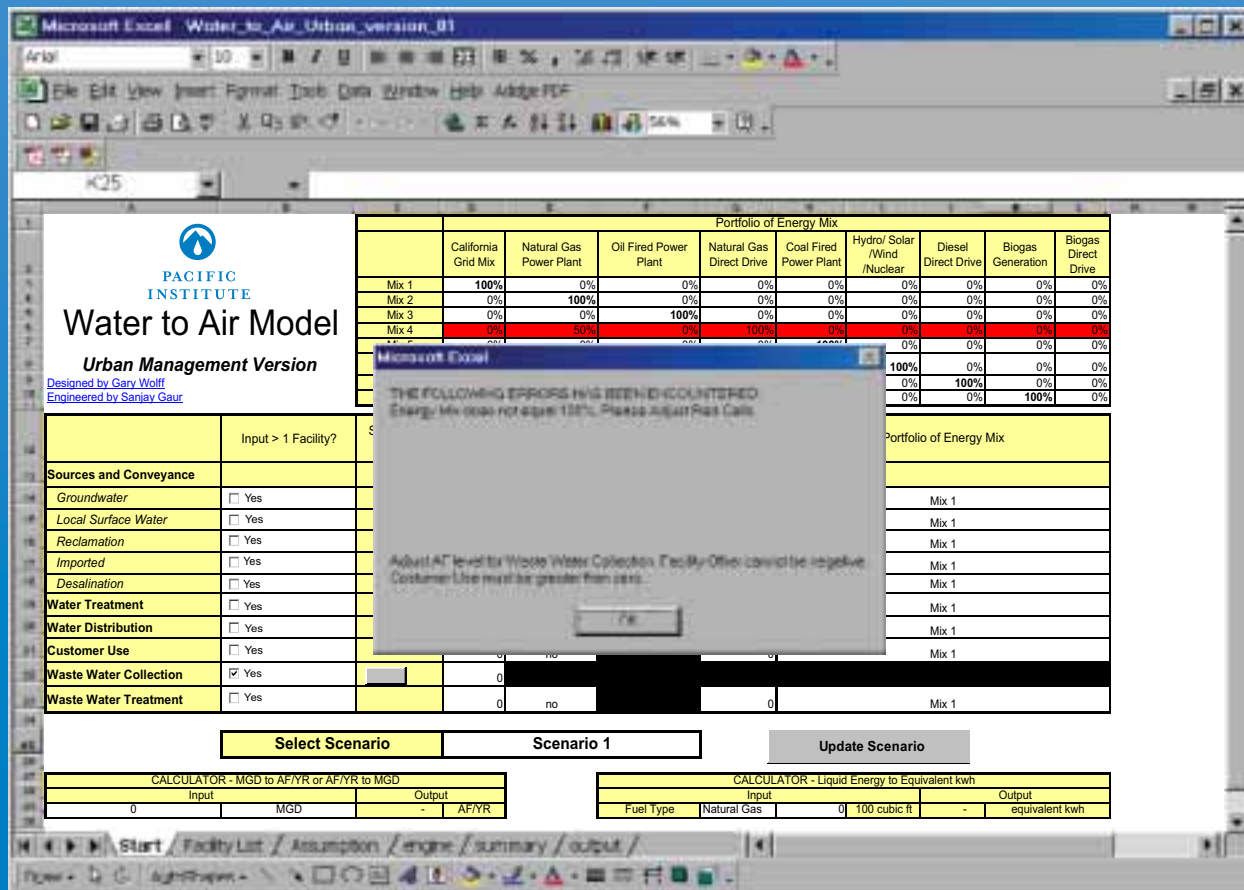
Microsoft Excel - Water_to_Air_Urban_version_01

Arial 10

File Edit View Insert Format Tools Data Window Help Adobe PDF

56%

K25

PACIFIC INSTITUTE

Water to Air Model

Urban Management Version

Designed by Gary Wolff

Engineered by Sanjay Gaur

| | Portfolio of Energy Mix | | | | | | | | |
|---|---|---|---|---|---|---|---|---|---|
| | California Grid Mix | Natural Gas Power Plant | Oil Fired Power Plant | Natural Gas Direct Drive | Coal Fired Power Plant | Hydro/ Solar /Wind /Nuclear | Diesel Direct Drive | Biogas Generation | Biogas Direct Drive |
| Mix 1 | 100% | 0% | 0% | 0% | 0% | 0% | 0% | 0% | 0% |
| Mix 2 | 0% | 100% | 0% | 0% | 0% | 0% | 0% | 0% | 0% |
| Mix 3 | 0% | 0% | 100% | 0% | 0% | 0% | 0% | 0% | 0% |
| Mix 4 | 0% | 50% | 0% | 100% | 0% | 0% | 0% | 0% | 0% |
| Mix 5 | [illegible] | | | | 100% | 0% | 0% | 0% | 0% |
| | | | | | | 100% | 0% | 0% | 0% |
| | | | | | | 0% | 100% | 0% | 0% |
| | | | | | | 0% | 0% | 100% | 0% |

Microsoft Excel

THE FOLLOWING ERRORS HAS BEEN ENCOUNTERED
Energy Mix does not equal 100%. Please Adjust Red Cells

Adjust AF level for Waste Water Collection. Facility Offset cannot be negative.
Customer Use must be greater than zero.

OK

| | Input > 1 Facility? | S | | | | | Portfolio of Energy Mix |
|---|---|---|---|---|---|---|---|
| Sources and Conveyance | | | | | | | |
| Groundwater | ☐ Yes | | | | | | Mix 1 |
| Local Surface Water | ☐ Yes | | | | | | Mix 1 |
| Reclamation | ☐ Yes | | | | | | Mix 1 |
| Imported | ☐ Yes | | | | | | Mix 1 |
| Desalination | ☐ Yes | | | | | | Mix 1 |
| Water Treatment | ☐ Yes | | | | | | Mix 1 |
| Water Distribution | ☐ Yes | | | | | | Mix 1 |
| Customer Use | ☐ Yes | | 0 | no | | 0 | Mix 1 |
| Waste Water Collection | ☑ Yes | | 0 | | | | |
| Waste Water Treatment | ☐ Yes | | 0 | no | | 0 | Mix 1 |

Select Scenario | Scenario 1

Update Scenario

CALCULATOR - MGD to AF/YR or AF/YR to MGD

| Input | | Output | |
|---|---|---|---|
| 0 | MGD | - | AF/YR |

CALCULATOR - Liquid Energy to Equivalent kwh

| Input | | | | Output | |
|---|---|---|---|---|---|
| Fuel Type | Natural Gas | 0 | 100 cubic ft | - | equivalent kwh |

Start / Facility List / Assumption / engine / summary / output /

Draw AutoShapes